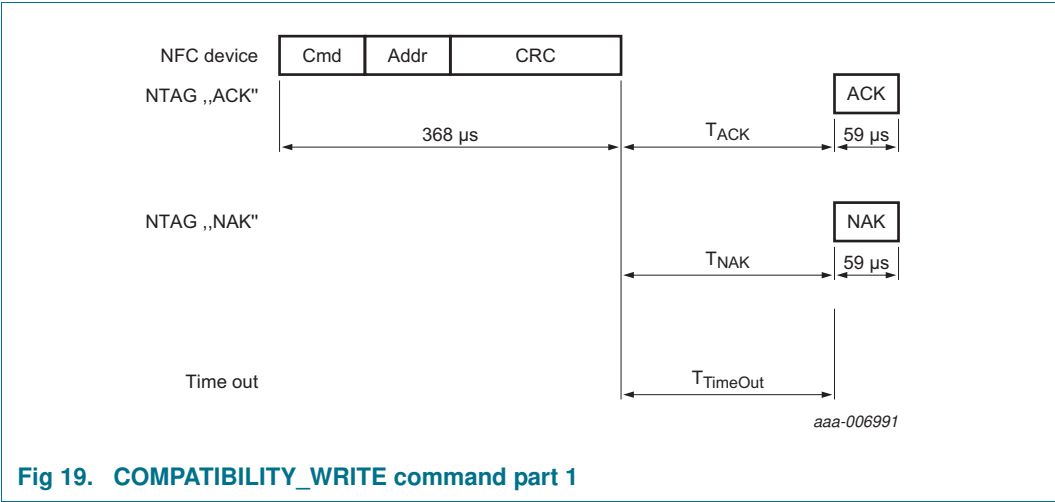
NFC device

| Cmd | Addr | CRC |
|---|---|---|

NTAG ,,ACK''

ACK

368 µs

$T_{ACK}$

59 µs

NTAG ,,NAK''

NAK

$T_{NAK}$

59 µs

Time out

$T_{TimeOut}$

aaa-006991

Fig 19. COMPATIBILITY_WRITE command part 1